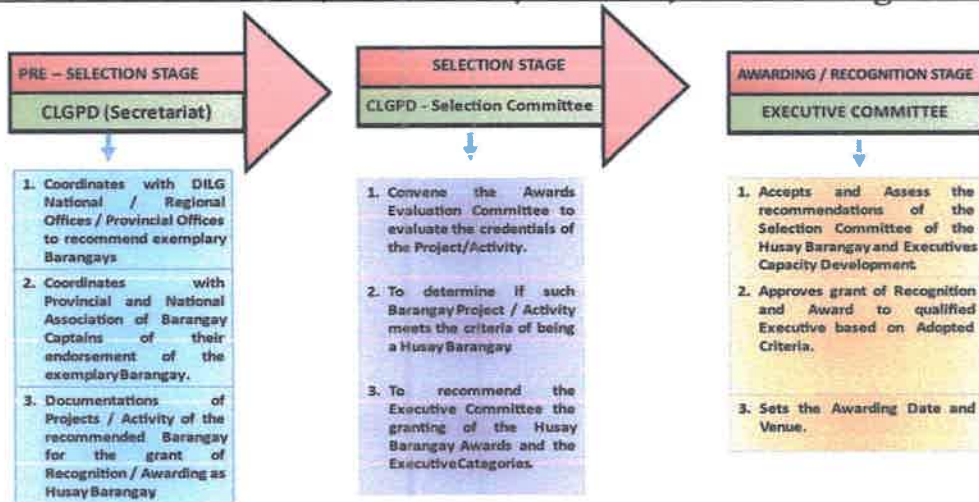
PRE – SELECTION STAGE

CLGPD (Secretariat)

1. Coordinates with DILG National / Regional Offices / Provincial Offices to recommend exemplary Barangays

2. Coordinates with Provincial and National Association of Barangay Captains of their endorsement of the exemplaryBarangay.

3. Documentations of Projects / Activity of the recommended Barangay for the grant of Recognition / Awarding as Husay Barangay

SELECTION STAGE

CLGPD - Selection Committee

1. Convene the Awards Evaluation Committee to evaluate the credentials of the Project/Activity.

2. To determine if such Barangay Project / Activity meets the criteria of being a Husay Barangay

3. To recommend the Executive Committee the granting of the Husay Barangay Awards and the ExecutiveCategories.

AWARDING / RECOGNITION STAGE

EXECUTIVE COMMITTEE

1. Accepts and Assess the recommendations of the Selection Committee of the Husay Barangay and Executives Capacity Development.

2. Approves grant of Recognition and Award to qualified Executive based on Adopted Criteria.

3. Sets the Awarding Date and Venue.